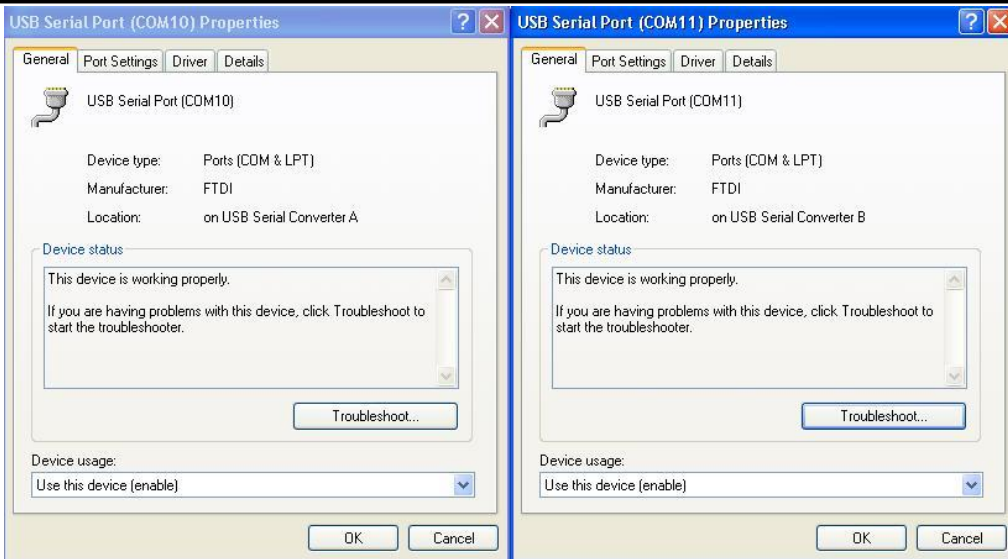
USB Serial Port (COM10) Properties

? X

General | Port Settings | Driver | Details

USB Serial Port (COM10)

Device type: Ports (COM & LPT)

Manufacturer: FTDI

Location: on USB Serial Converter A

Device status

This device is working properly.

If you are having problems with this device, click Troubleshoot to start the troubleshooter.

Troubleshoot...

Device usage:

Use this device (enable)

OK Cancel

USB Serial Port (COM11) Properties

? X

General | Port Settings | Driver | Details

USB Serial Port (COM11)

Device type: Ports (COM & LPT)

Manufacturer: FTDI

Location: on USB Serial Converter B

Device status

This device is working properly.

If you are having problems with this device, click Troubleshoot to start the troubleshooter.

Troubleshoot...

Device usage:

Use this device (enable)

OK Cancel